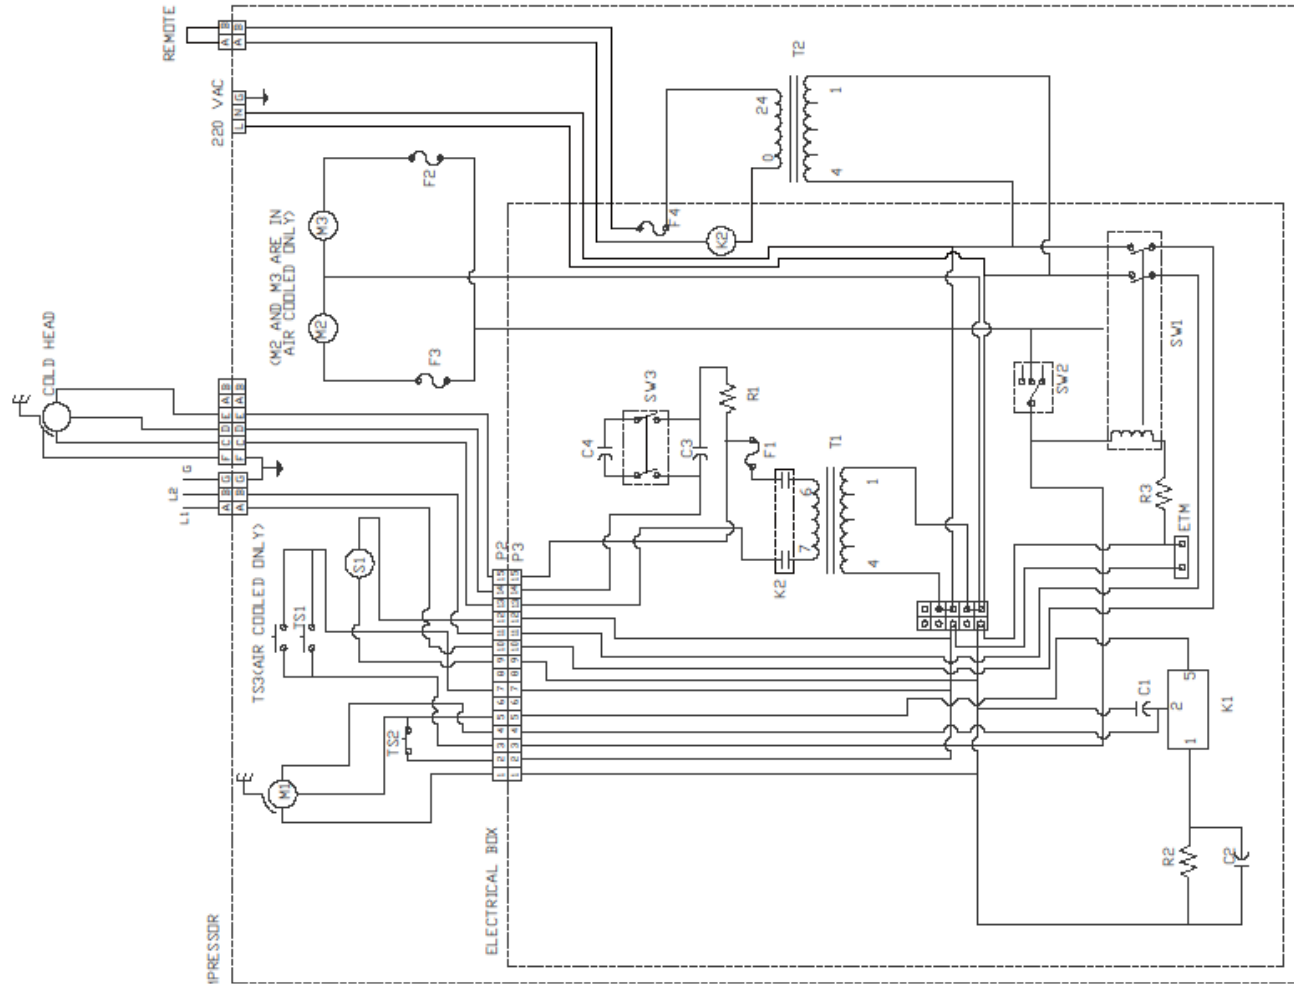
REMOTE
A B
A B
220 VAC
L N G
T2
24
0
1
4
F2
F4
K2
(M2 AND M3 ARE IN AIR COOLED ONLY)
M3
M2
F3
SW1
SW2
COLD HEAD
A B
E A B
F C D E A B
F C D E A B
F C D
G
L2
L1
A B G
A B G
SW3
R1
C4
C3
F1
T1
1
4
6
7
K2
R3
ETM
TS3(AIR COOLED ONLY)
TS1
S1
P2
P3
1 2 3 4 5 6 7 8 9 10 11 12 13 14 15
1 2 3 4 5 6 7 8 9 10 11 12 13 14 15
C1
2
5
1
K1
TS2
M1
R2
C2
ELECTRICAL BOX
MPRESSOR